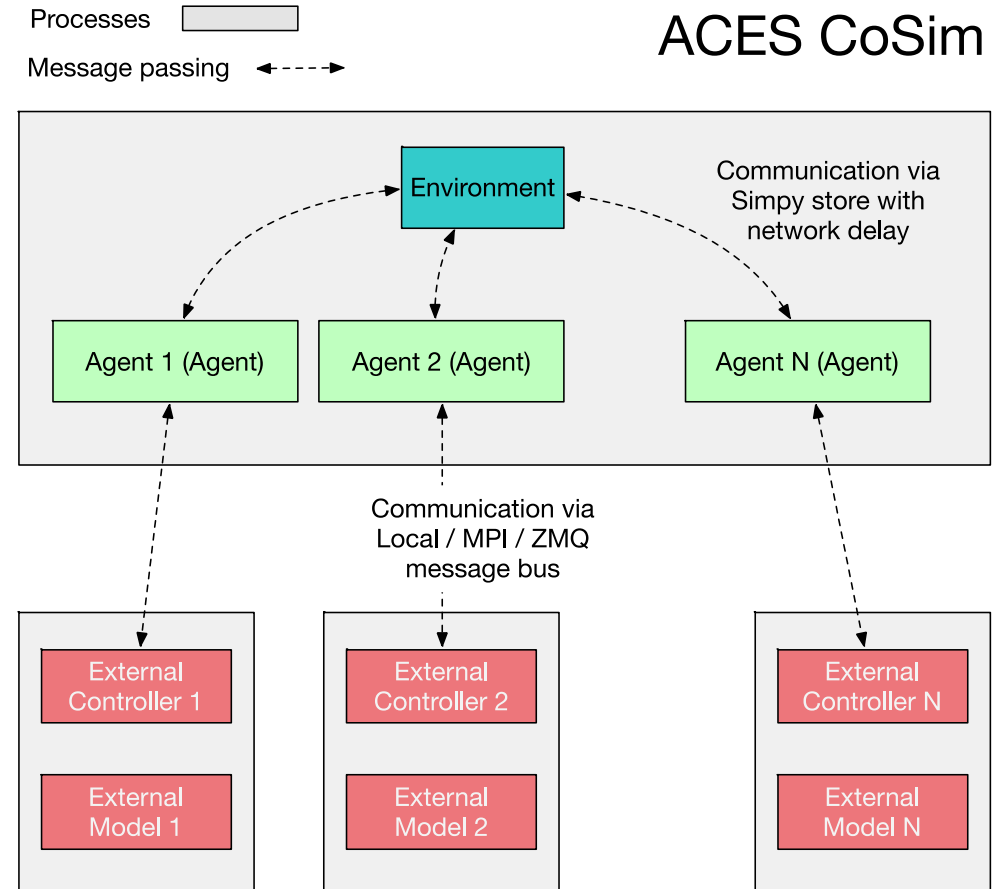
Processes

Message passing

ACES CoSim

Environment

Communication via Simpy store with network delay

Agent 1 (Agent)

Agent 2 (Agent)

Agent N (Agent)

Communication via Local / MPI / ZMQ message bus

External Controller 1

External Model 1

External Controller 2

External Model 2

External Controller N

External Model N